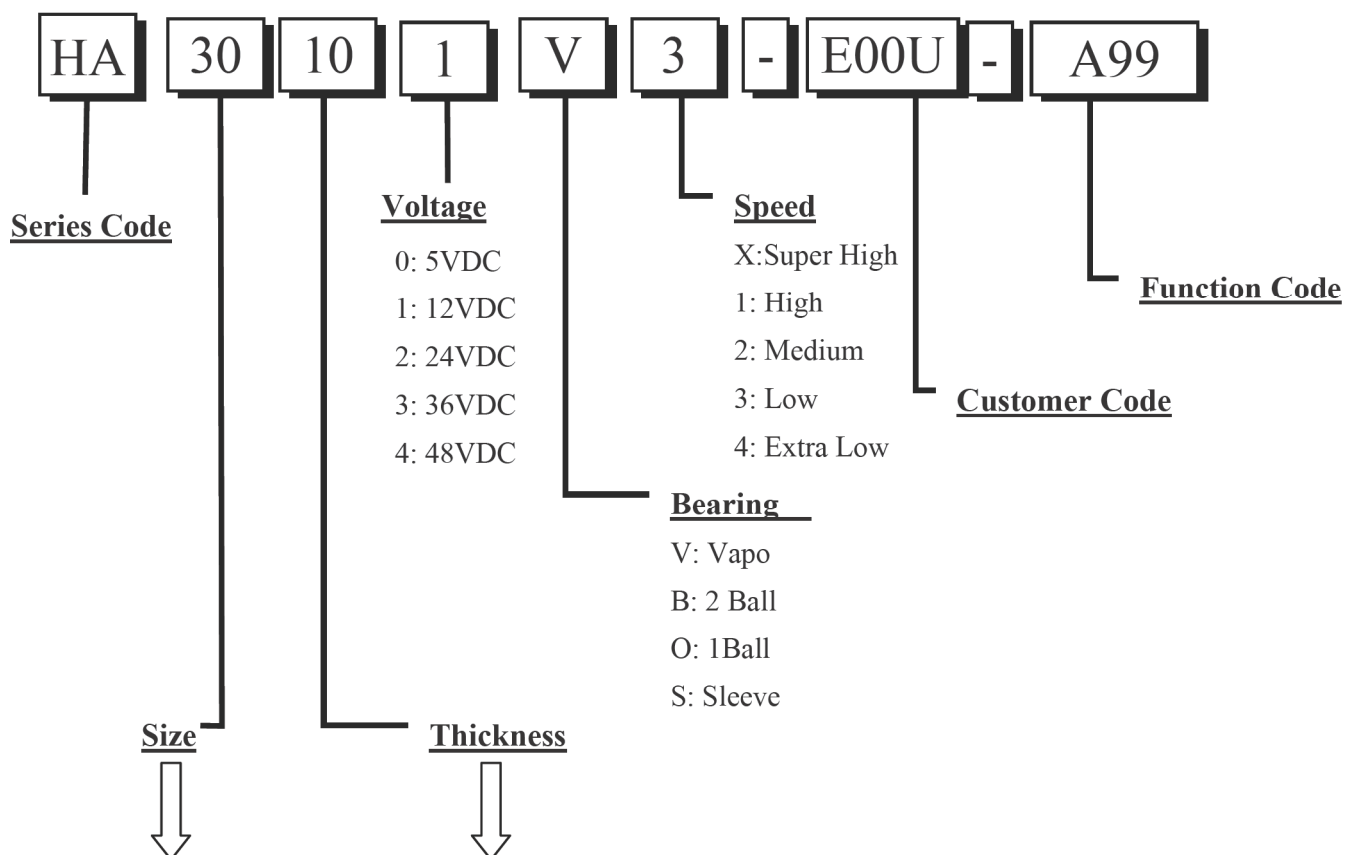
HA 30 10 1 V 3 - E00U - A99

Series Code

Voltage
0: 5VDC
1: 12VDC
2: 24VDC
3: 36VDC
4: 48VDC

Speed
X:Super High
1: High
2: Medium
3: Low
4: Extra Low

Function Code

Customer Code

Bearing
V: Vapo
B: 2 Ball
O: 1Ball
S: Sleeve

Size

Thickness